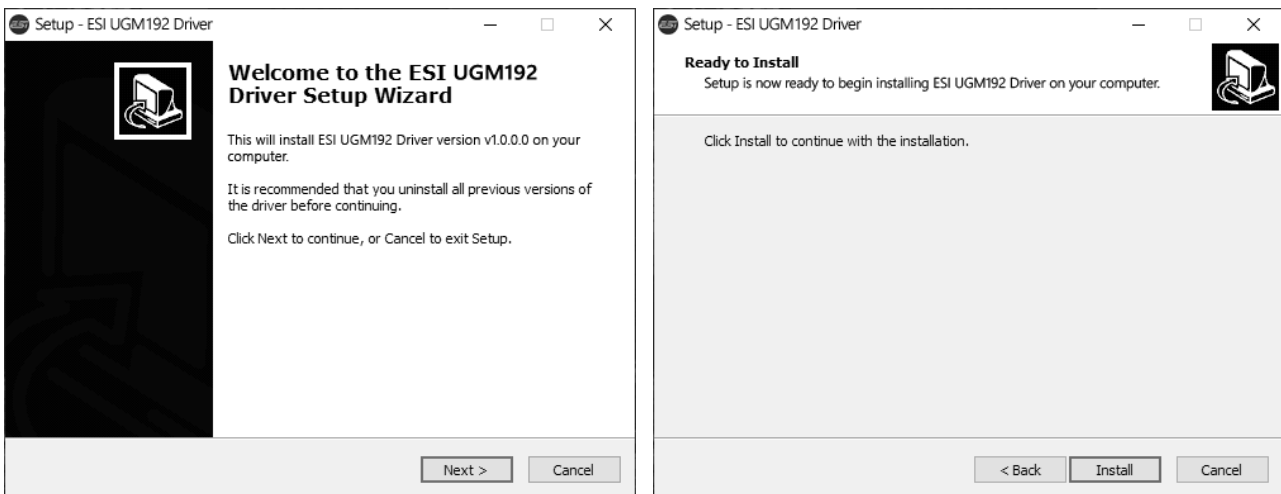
Setup - ESI UGM192 Driver

Welcome to the ESI UGM192 Driver Setup Wizard

This will install ESI UGM192 Driver version v1.0.0.0 on your computer.

It is recommended that you uninstall all previous versions of the driver before continuing.

Click Next to continue, or Cancel to exit Setup.

Next >

Cancel

Setup - ESI UGM192 Driver

Ready to Install

Setup is now ready to begin installing ESI UGM192 Driver on your computer.

Click Install to continue with the installation.

< Back

Install

Cancel